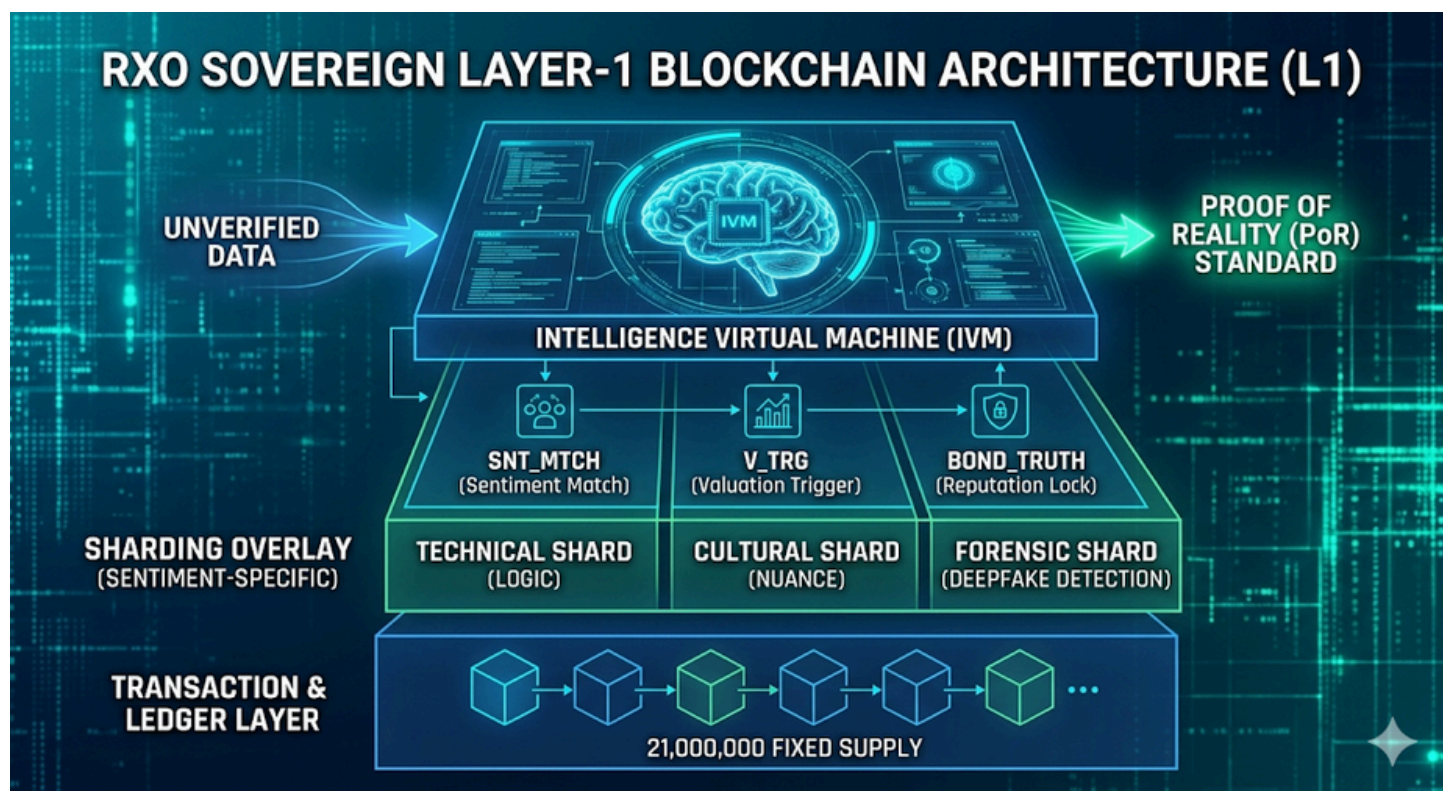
RXO SOVEREIGN LAYER-1 BLOCKCHAIN ARCHITECTURE (L1)

UNVERIFIED DATA

IVM

PROOF OF REALITY (PoR) STANDARD

INTELLIGENCE VIRTUAL MACHINE (IVM)

SNT_MTCH
(Sentiment Match)

V_TRG
(Valuation Trigger)

BOND_TRUTH
(Reputation Lock)

SHARDING OVERLAY
(SENTIMENT-SPECIFIC)

TECHNICAL SHARD
(LOGIC)

CULTURAL SHARD
(NUANCE)

FORENSIC SHARD
(DEEPFAKE DETECTION)

TRANSACTION & LEDGER LAYER

...

21,000,000 FIXED SUPPLY